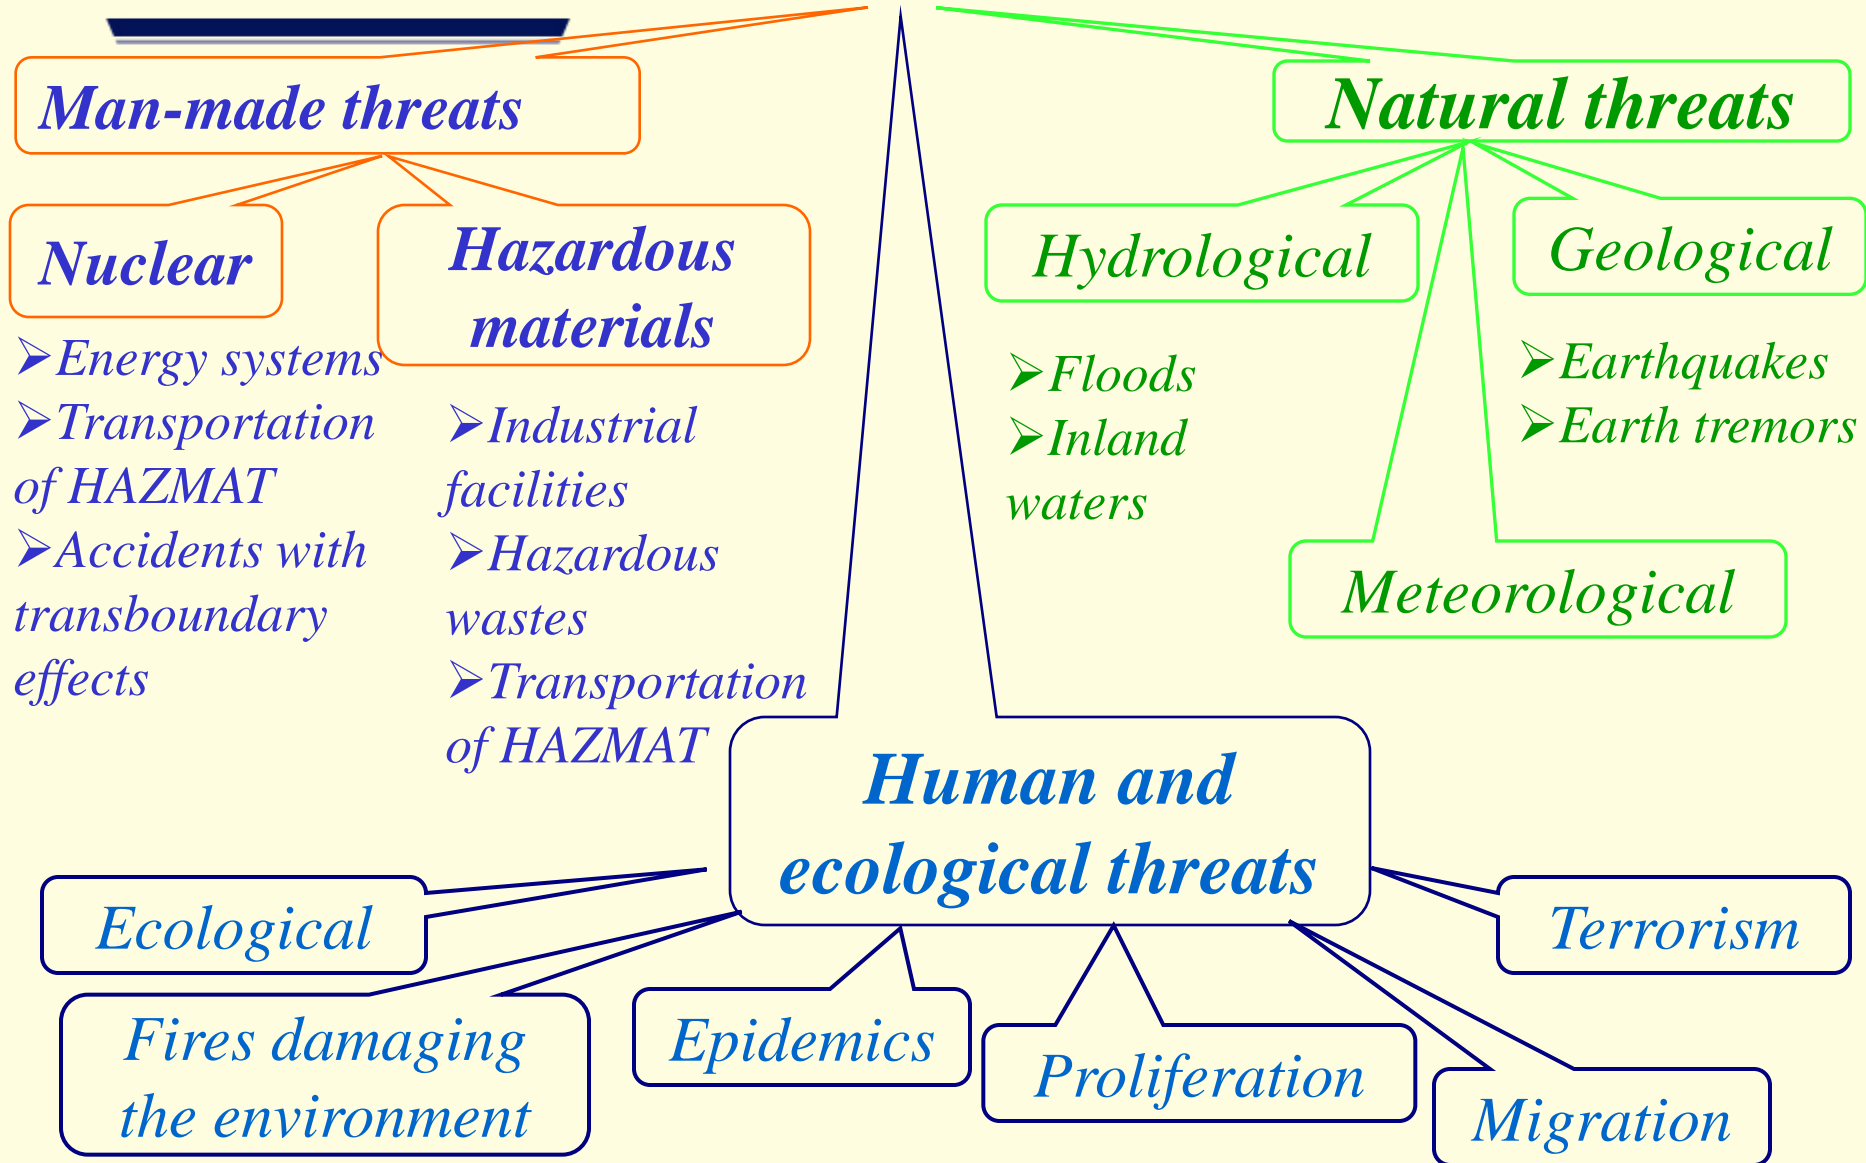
Man-made threats

Natural threats

Nuclear

Hazardous materials

Hydrological

Geological

➢Energy systems
➢Transportation of HAZMAT
➢Accidents with transboundary effects

➢Industrial facilities
➢Hazardous wastes
➢Transportation of HAZMAT

➢Floods
➢Inland waters

➢Earthquakes
➢Earth tremors

Meteorological

Human and ecological threats

Ecological

Terrorism

Fires damaging the environment

Epidemics

Proliferation

Migration